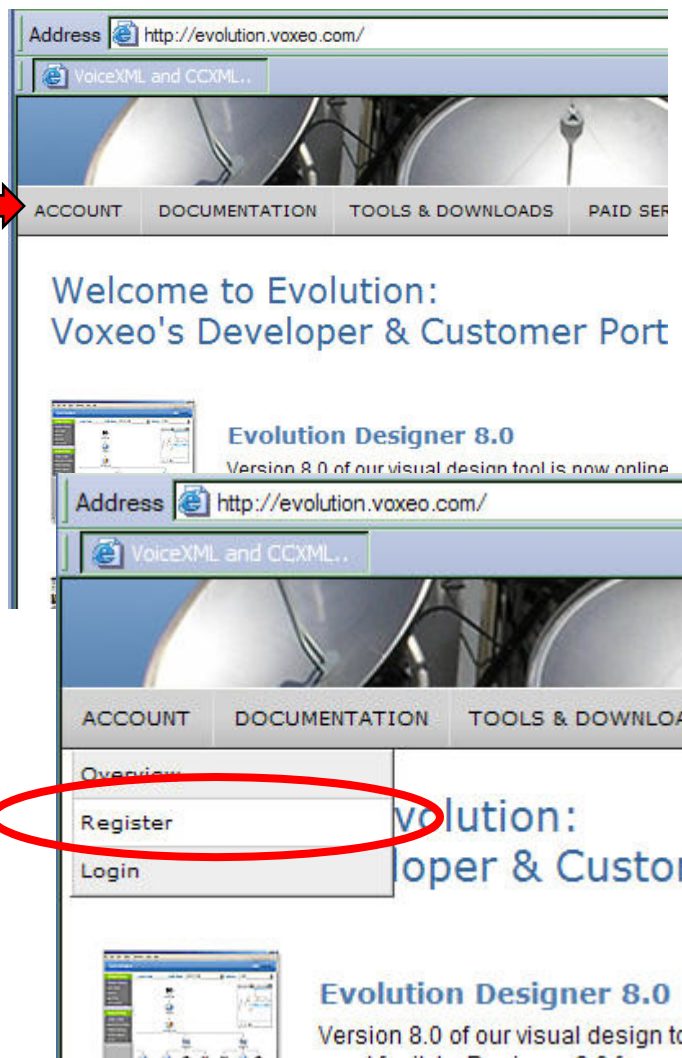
Address http://evolution.voxeo.com/

VoiceXML and CCXML..

ACCOUNT DOCUMENTATION TOOLS & DOWNLOADS PAID SER

Welcome to Evolution:
Voxeo's Developer & Customer Port

Evolution Designer 8.0

Version 8.0 of our visual design tool is now online

Address http://evolution.voxeo.com/

VoiceXML and CCXML..

ACCOUNT DOCUMENTATION TOOLS & DOWNLOA

Overview

Register

Login

volution:
loper & Custor

Evolution Designer 8.0

Version 8.0 of our visual design to